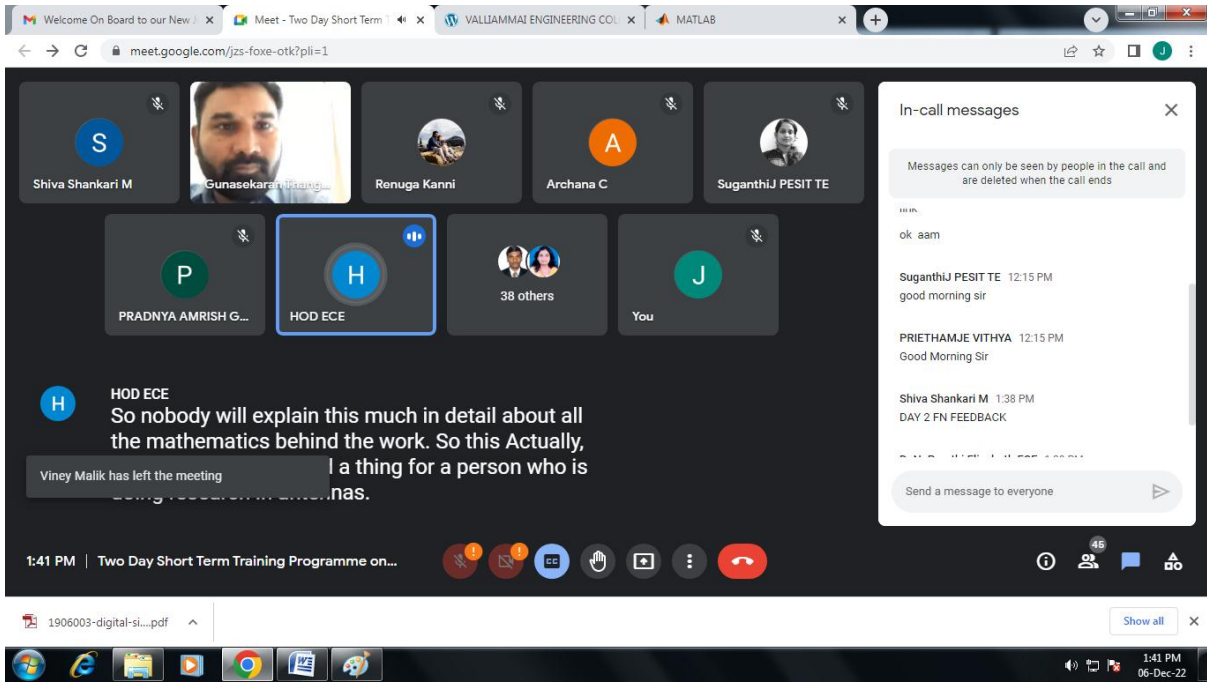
Welcome On Board to our New | Meet - Two Day Short Term | VALLIAMMAI ENGINEERING COL | MATLAB

meet.google.com/jzs-foxe-otk?pli=1

S
Shiva Shankari M

Gunasekaran Thang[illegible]

Renuga Kanni

A
Archana C

SuganthiJ PESIT TE

P
PRADNYA AMRISH G...

H
HOD ECE

38 others

J
You

In-call messages

Messages can only be seen by people in the call and are deleted when the call ends

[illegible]

ok aam

SuganthiJ PESIT TE 12:15 PM
good morning sir

PRIETHAMJE VITHYA 12:15 PM
Good Morning Sir

Shiva Shankari M 1:38 PM
DAY 2 FN FEEDBACK

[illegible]

Send a message to everyone

H
HOD ECE
So nobody will explain this much in detail about all the mathematics behind the work. So this Actually, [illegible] a thing for a person who is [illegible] nas.

Viney Malik has left the meeting

1:41 PM | Two Day Short Term Training Programme on...

46

1906003-digital-si....pdf

Show all

1:41 PM
06-Dec-22